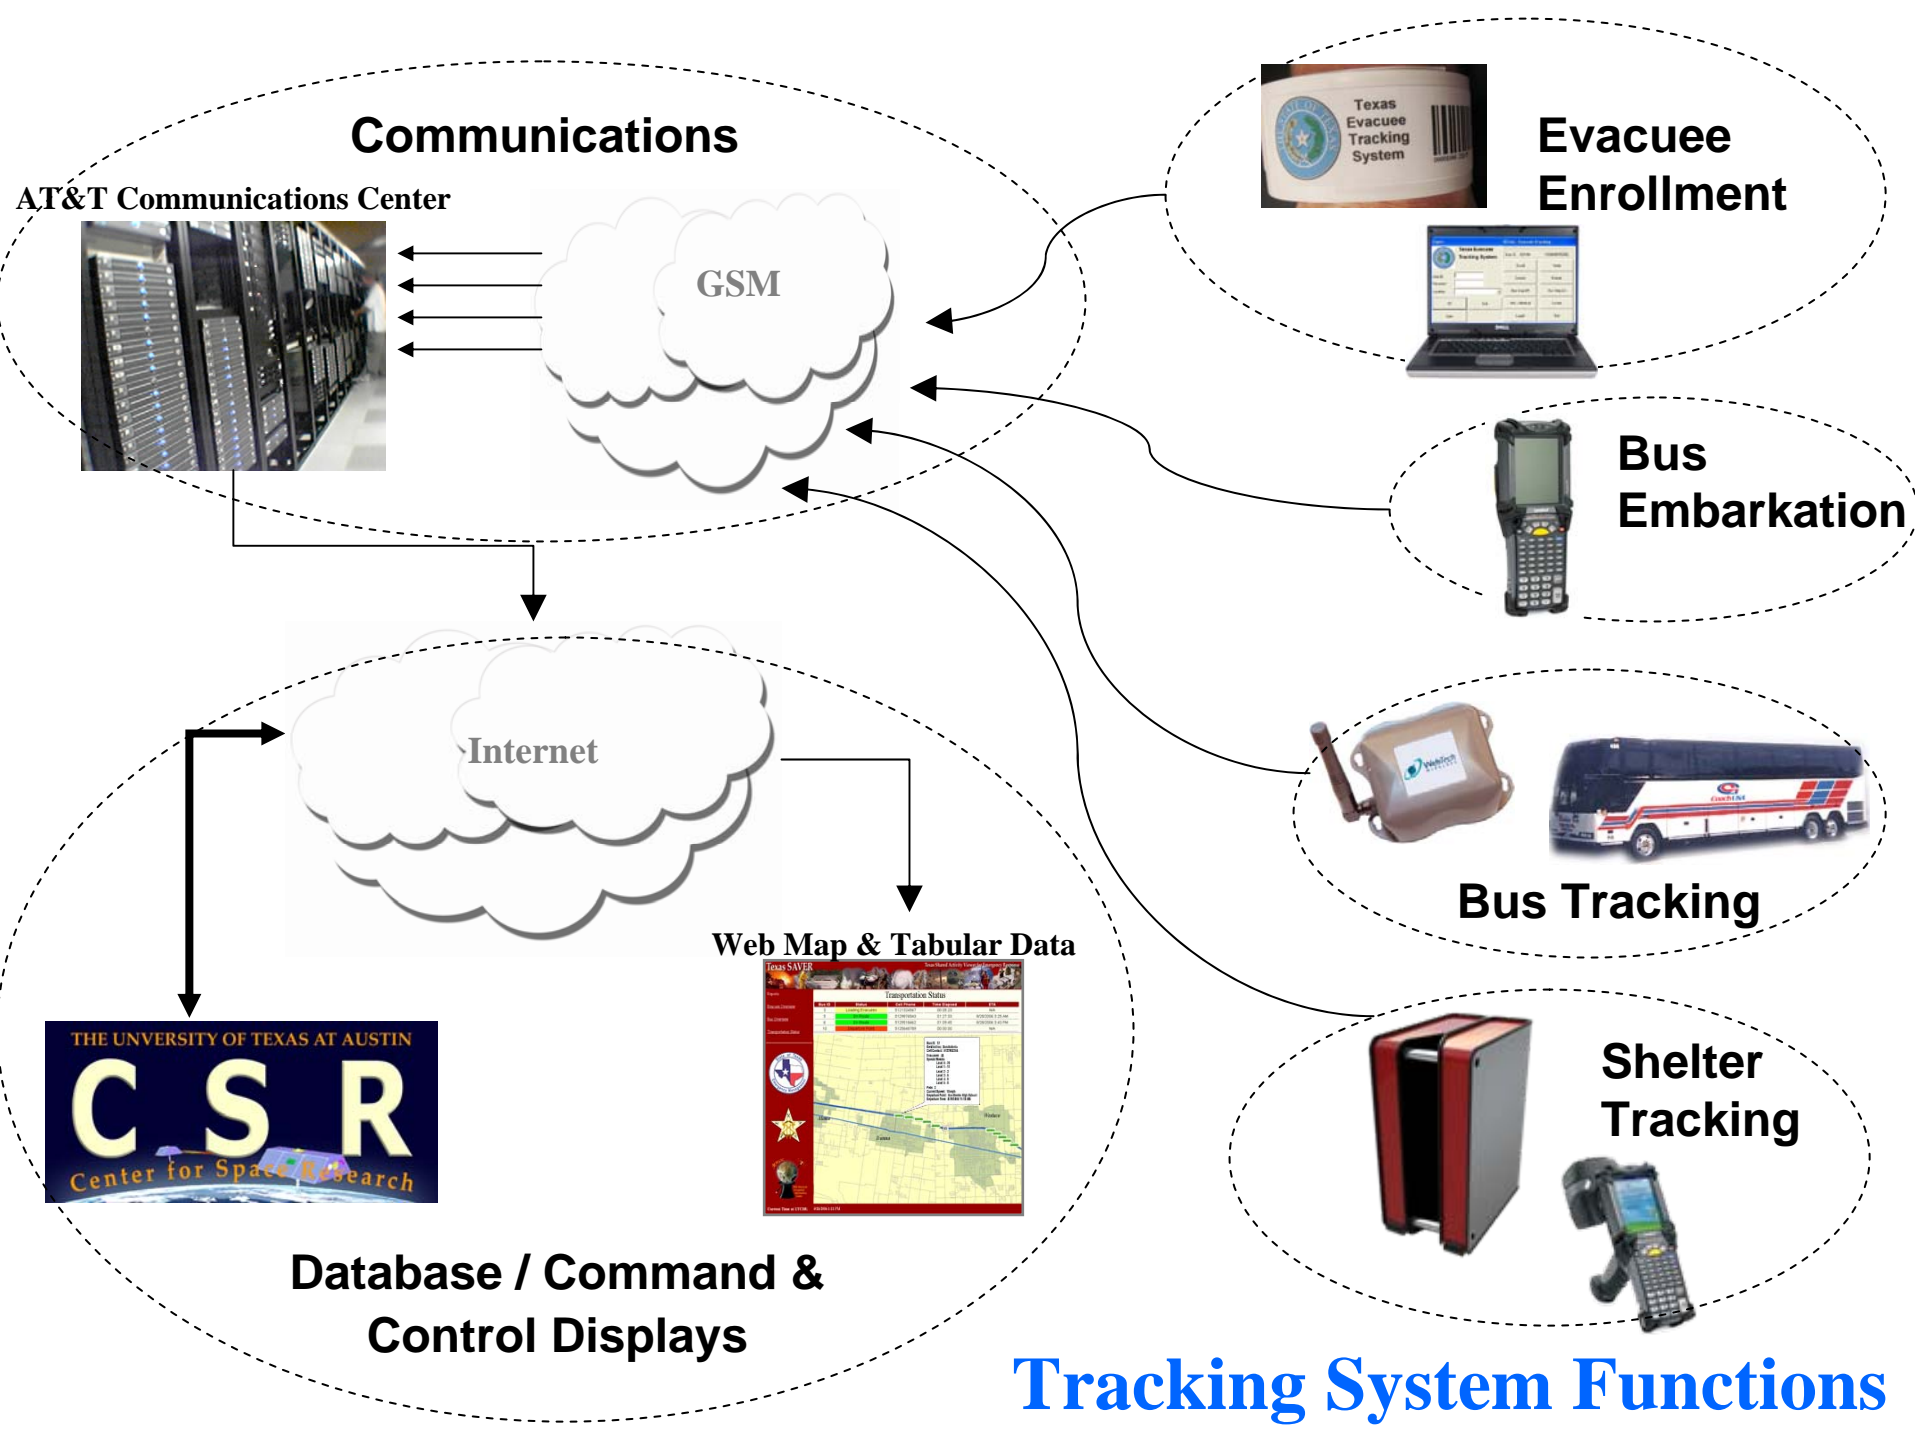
Communications

AT&T Communications Center

GSM

Texas Evacuee Tracking System

Evacuee Enrollment

Bus Embarkation

Internet

Bus Tracking

Web Map & Tabular Data

Texas SAVER

Transportation Status

THE UNVERSITY OF TEXAS AT AUSTIN

C S R

Center for Space Research

Shelter Tracking

Database / Command & Control Displays

Tracking System Functions